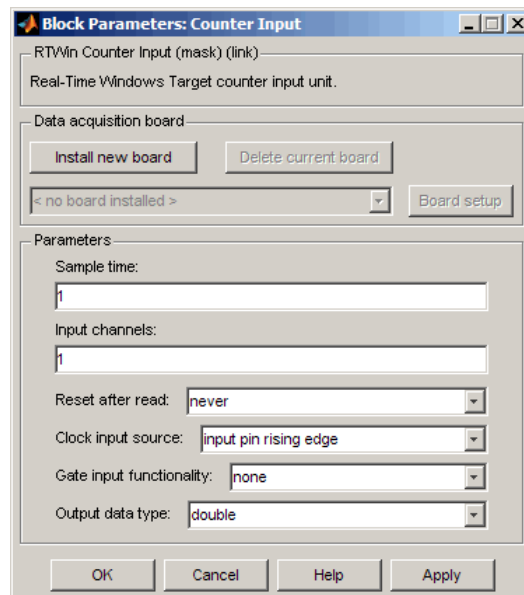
Block Parameters: Counter Input

RTWin Counter Input (mask) (link)

Real-Time Windows Target counter input unit.

Data acquisition board

Install new board

Delete current board

< no board installed >

Board setup

Parameters

Sample time:

1

Input channels:

1

Reset after read: never

Clock input source: input pin rising edge

Gate input functionality: none

Output data type: double

OK

Cancel

Help

Apply